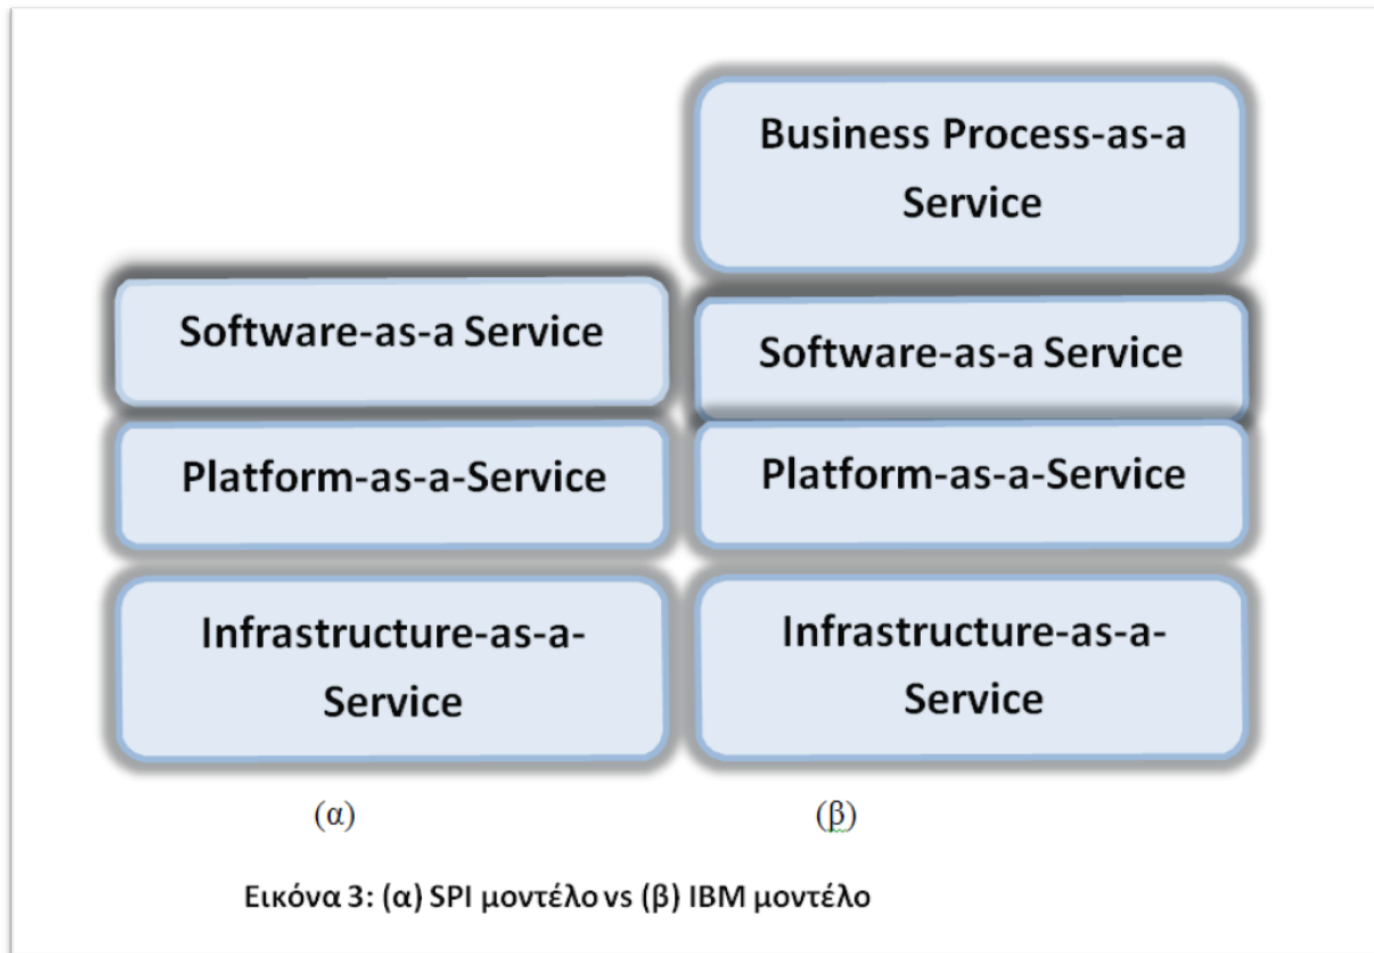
Software-as-a Service

Platform-as-a-Service

Infrastructure-as-a-Service

(α)

Business Process-as-a Service

Software-as-a Service

Platform-as-a-Service

Infrastructure-as-a-Service

(β)

Εικόνα 3: (α) SPI μοντέλο vs (β) IBM μοντέλο